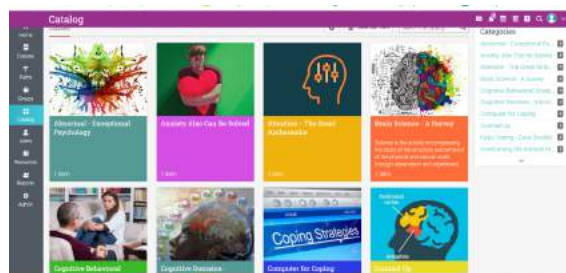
Catalog

Home
Courses
Paths
Groups
Catalog
Users
Resources
Reports
Admin

Abnormal - Exceptional Psychology
1 item

Anxiety Also Can Be Solved
1 item

Attention - The Brain Ambassador
1 item

Brain Science - A Survey
Science is the activity encompassing the study of the structure and behavior of the physical and natural world through observation and experiment.
1 item

Cognitive Behavioral

Cognitive Domains

Computer for Coping
Coping Strategies

Crossed Up

Categories
Abnormal - Exceptional Ps...
Anxiety Also Can Be Solved
Attention - The Brain Amb...
Brain Science - A Survey
Cognitive Behavioral Strate...
Cognitive Domains - Scienc...
Computer for Coping
Crossed Up
Eating - Eating - Case Studies
Overcoming the Anxiety M...